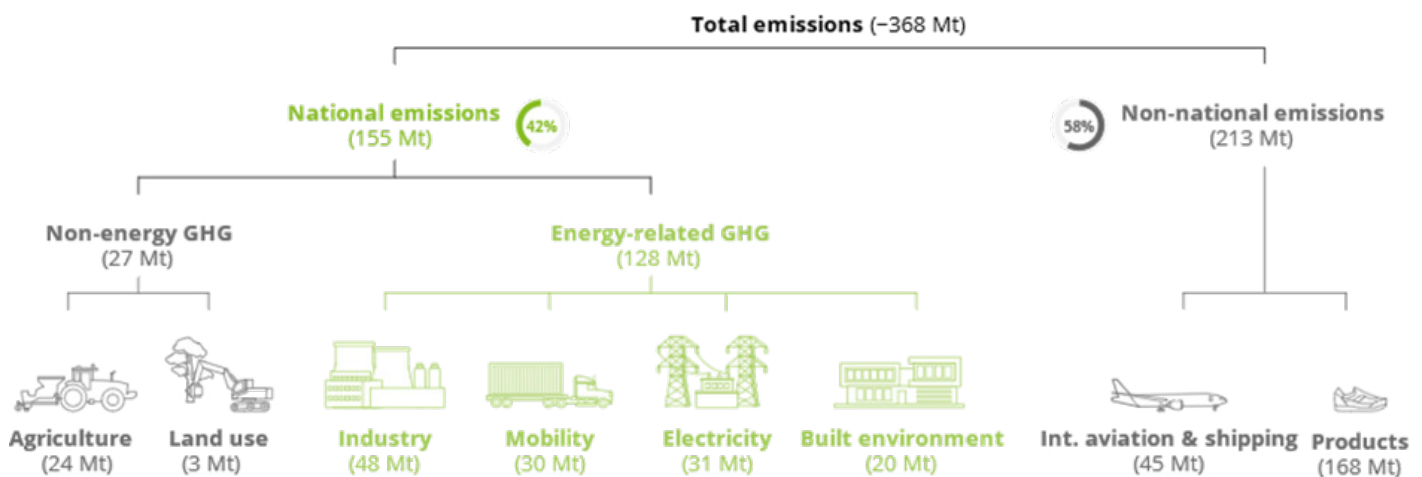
Total emissions (~368 Mt)

National emissions (155 Mt)
42%

58%
Non-national emissions (213 Mt)

Non-energy GHG (27 Mt)

Energy-related GHG (128 Mt)

Agriculture (24 Mt)

Land use (3 Mt)

Industry (48 Mt)

Mobility (30 Mt)

Electricity (31 Mt)

Built environment (20 Mt)

Int. aviation & shipping (45 Mt)

Products (168 Mt)